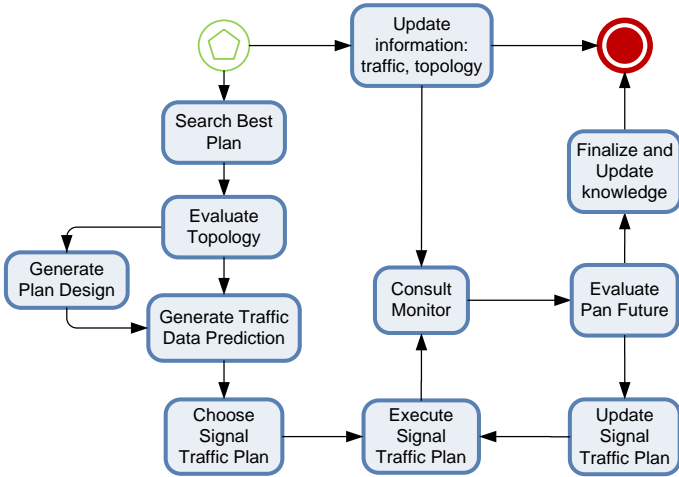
Update information: traffic, topology

Search Best Plan

Evaluate Topology

Generate Plan Design

Generate Traffic Data Prediction

Choose Signal Traffic Plan

Execute Signal Traffic Plan

Consult Monitor

Evaluate Pan Future

Update Signal Traffic Plan

Finalize and Update knowledge